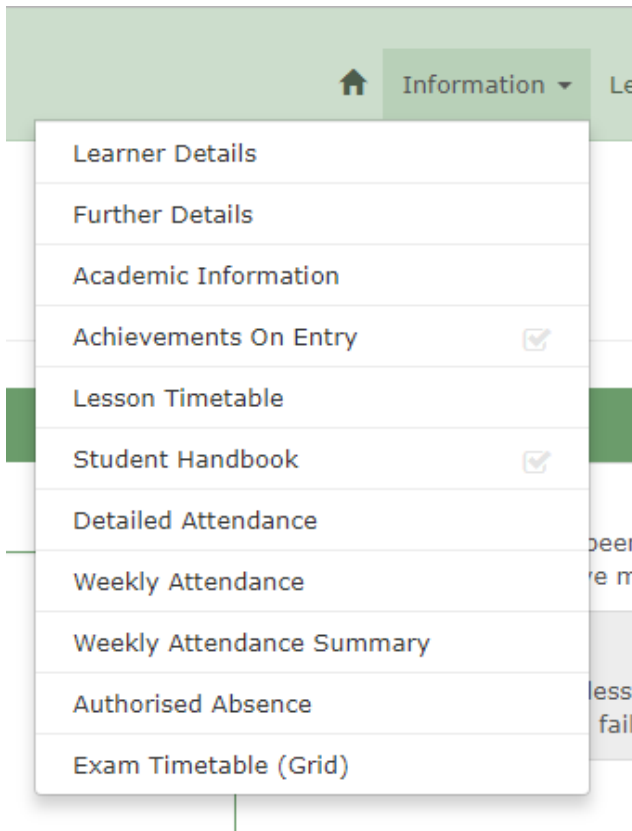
Information ▾ Le

Learner Details
Further Details
Academic Information
Achievements On Entry
Lesson Timetable
Student Handbook
Detailed Attendance
Weekly Attendance
Weekly Attendance Summary
Authorised Absence
Exam Timetable (Grid)

beer
re m
less
fai